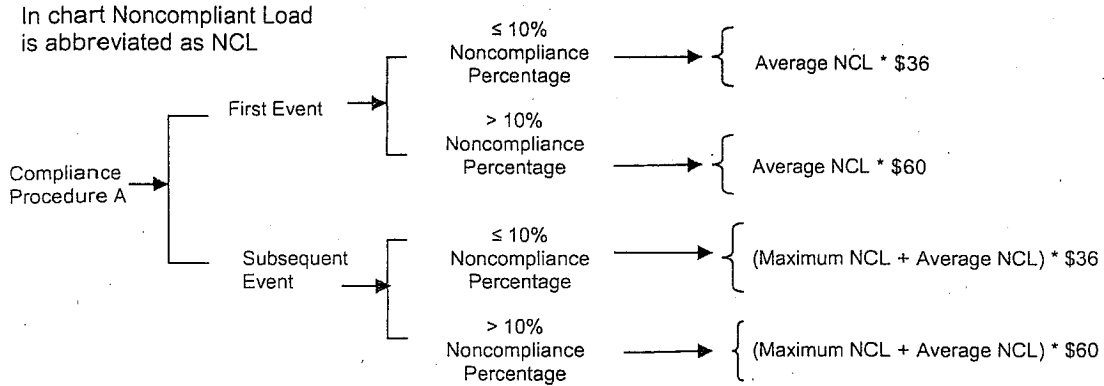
In chart Noncompliant Load is abbreviated as NCL

Compliance Procedure A

First Event

≤ 10% Noncompliance Percentage

Average NCL * \$36

> 10% Noncompliance Percentage

Average NCL * \$60

Subsequent Event

≤ 10% Noncompliance Percentage

(Maximum NCL + Average NCL) * \$36

> 10% Noncompliance Percentage

(Maximum NCL + Average NCL) * \$60